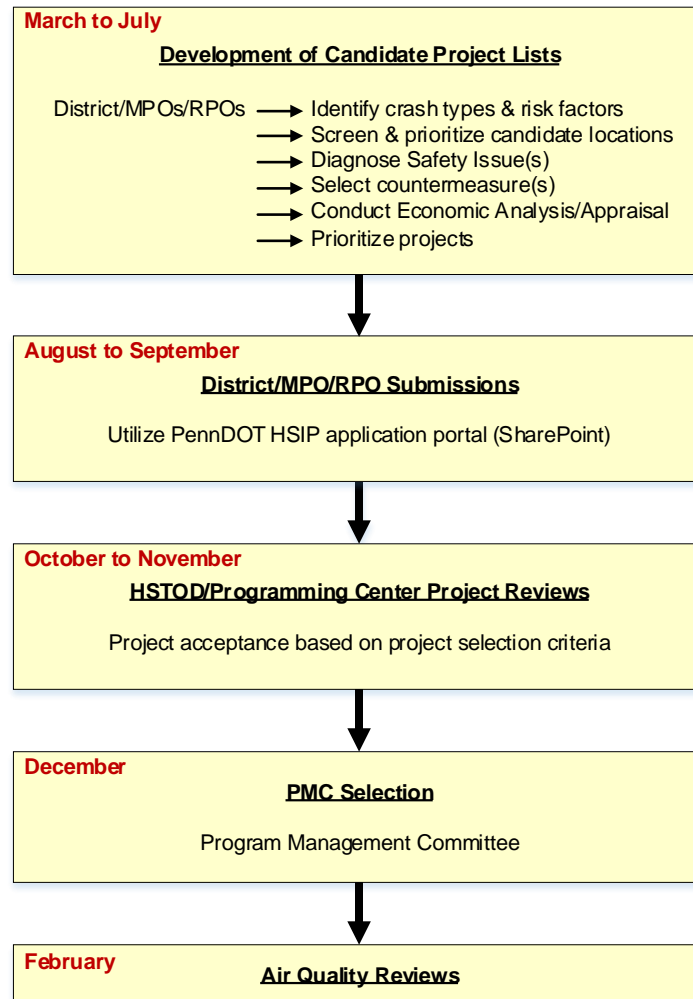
March to July

Development of Candidate Project Lists

District/MPOs/RPOs
Identify crash types & risk factors
Screen & prioritize candidate locations
Diagnose Safety Issue(s)
Select countermeasure(s)
Conduct Economic Analysis/Appraisal
Prioritize projects

August to September

District/MPO/RPO Submissions

Utilize PennDOT HSIP application portal (SharePoint)

October to November

HSTOD/Programming Center Project Reviews

Project acceptance based on project selection criteria

December

PMC Selection

Program Management Committee

February

Air Quality Reviews